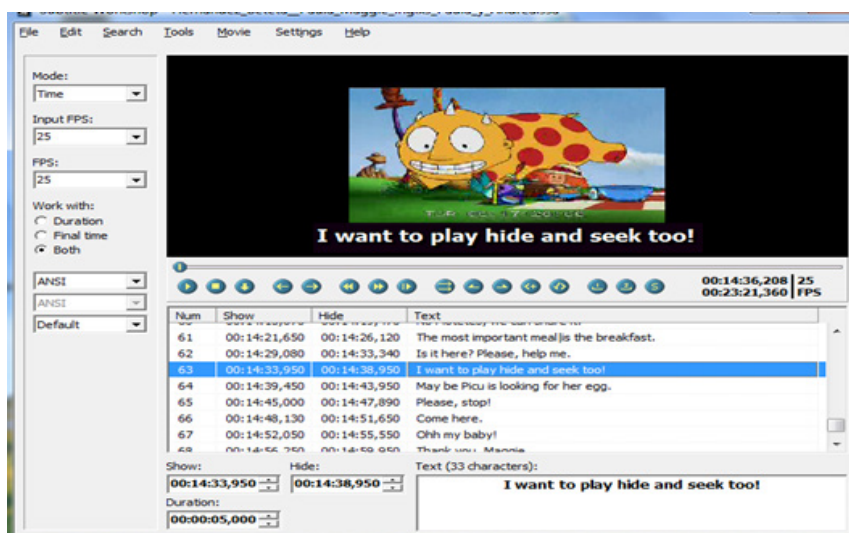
File Edit Search Tools Movie Settings Help

Mode:
Time
Input FPS:
25
FPS:
25
Work with:
Duration
Final time
Both
ANSI
ANSI
Default

I want to play hide and seek too!

00:14:36,208 25
00:23:21,360 FPS

| Num | Show | Hide | Text |
|---|---|---|---|
| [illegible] | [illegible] | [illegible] | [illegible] |
| 61 | 00:14:21,650 | 00:14:26,120 | The most important meal is the breakfast. |
| 62 | 00:14:29,080 | 00:14:33,340 | Is it here? Please, help me. |
| 63 | 00:14:33,950 | 00:14:38,950 | I want to play hide and seek too! |
| 64 | 00:14:39,450 | 00:14:43,950 | May be Picu is looking for her egg. |
| 65 | 00:14:45,000 | 00:14:47,890 | Please, stop! |
| 66 | 00:14:48,130 | 00:14:51,650 | Come here. |
| 67 | 00:14:52,050 | 00:14:55,550 | Ohh my baby! |
| 68 | 00:14:56,250 | 00:14:59,950 | Thank you, Maggie |

Show:
00:14:33,950
Hide:
00:14:38,950
Duration:
00:00:05,000
Text (33 characters):
I want to play hide and seek too!